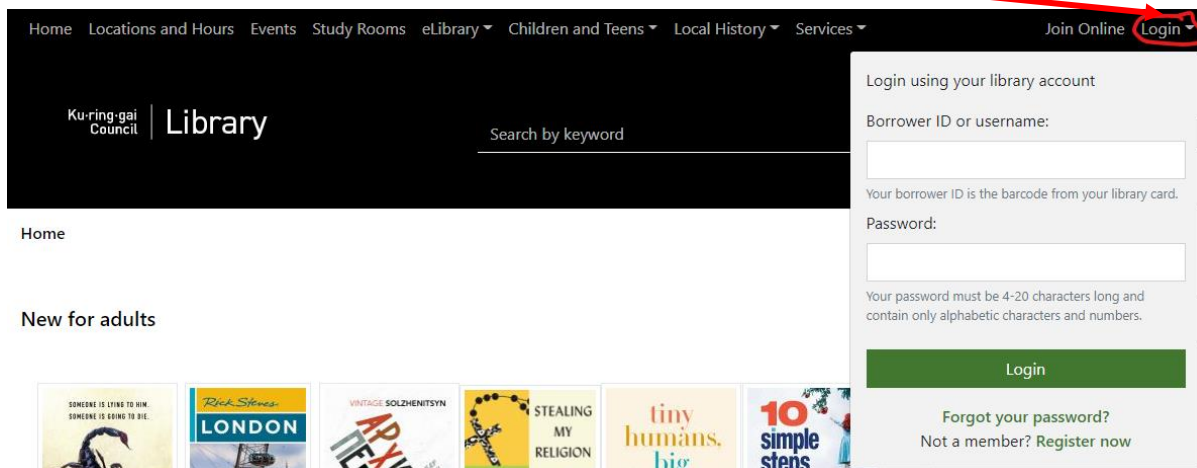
Home Locations and Hours Events Study Rooms eLibrary Children and Teens Local History Services Join Online Login

Ku-ring-gai Council | Library

Search by keyword

Login using your library account

Borrower ID or username:

Your borrower ID is the barcode from your library card.

Password:

Your password must be 4-20 characters long and contain only alphabetic characters and numbers.

Login

Forgot your password?

Not a member? Register now

Home

New for adults

SOMEONE IS LYING TO HIM. SOMEONE IS GOING TO DIE.

Rick Stein's LONDON

VINTAGE SOLZHENITSYN

STEALING MY RELIGION

tiny humans, big

10 simple steps